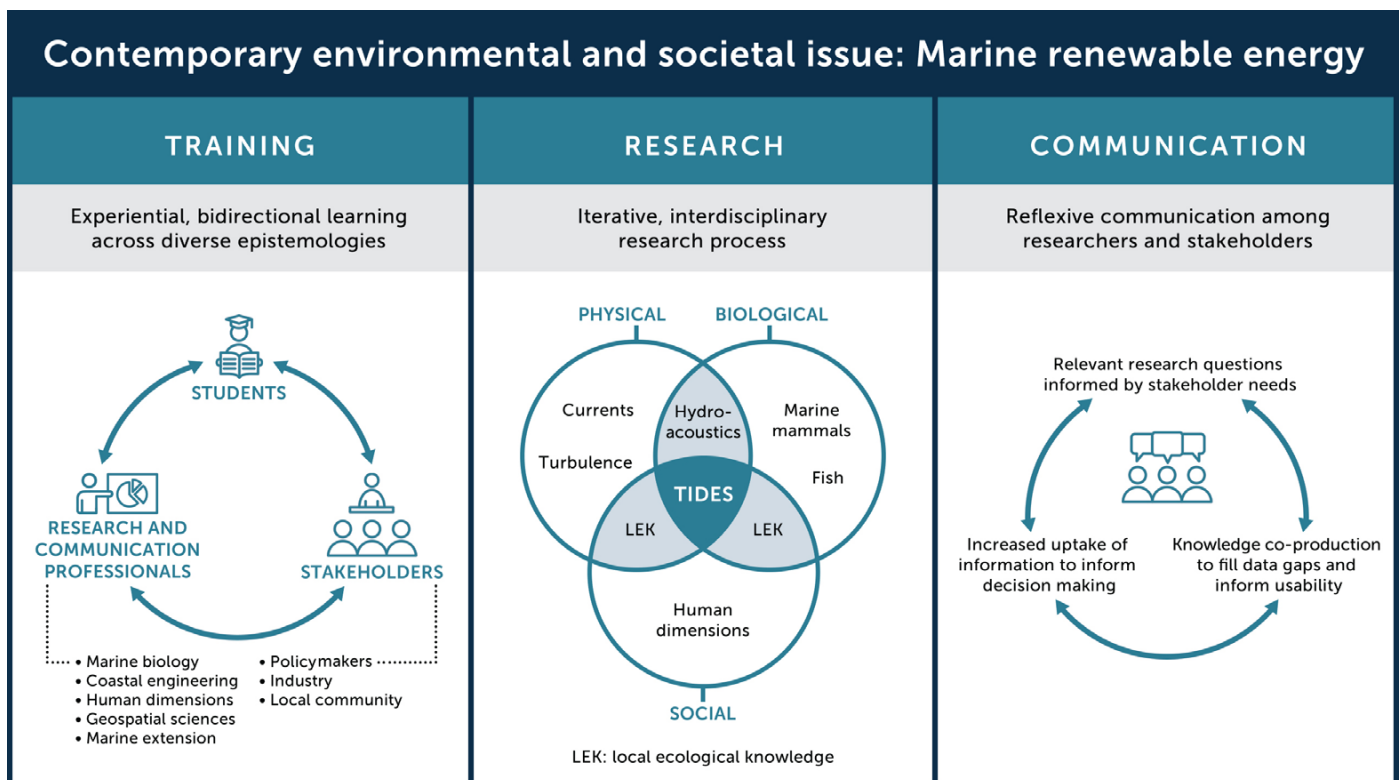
Contemporary environmental and societal issue: Marine renewable energy

TRAINING

Experiential, bidirectional learning across diverse epistemologies

STUDENTS

RESEARCH AND COMMUNICATION PROFESSIONALS

STAKEHOLDERS

• Marine biology
• Coastal engineering
• Human dimensions
• Geospatial sciences
• Marine extension

• Policymakers
• Industry
• Local community

RESEARCH

Iterative, interdisciplinary research process

PHYSICAL

BIOLOGICAL

Currents

Turbulence

Hydroacoustics

Marine mammals

Fish

TIDES

LEK

LEK

Human dimensions

SOCIAL

LEK: local ecological knowledge

COMMUNICATION

Reflexive communication among researchers and stakeholders

Relevant research questions informed by stakeholder needs

Increased uptake of information to inform decision making

Knowledge co-production to fill data gaps and inform usability